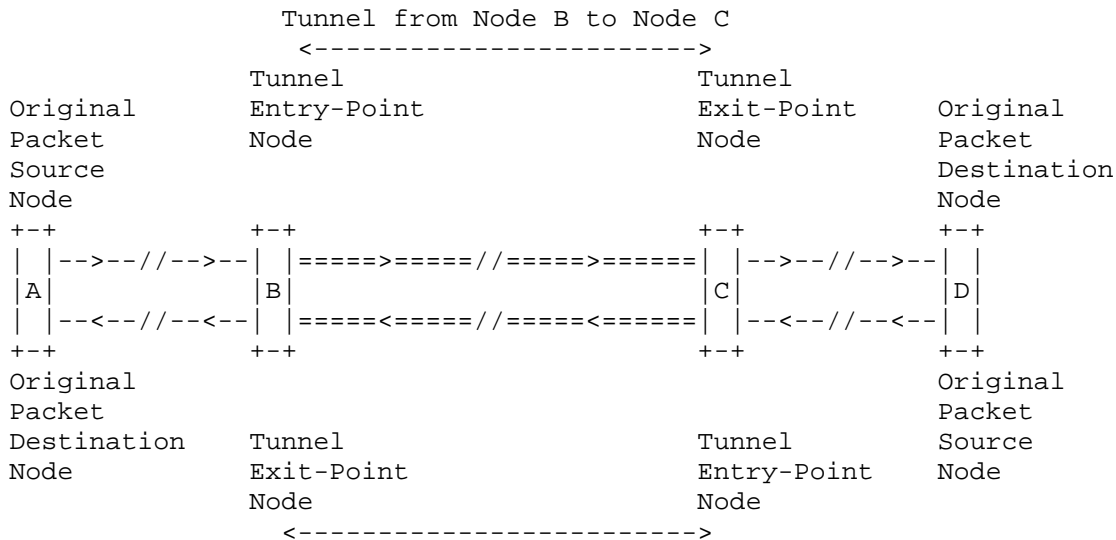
```
                 Tunnel from Node B to Node C
                  <----------------------->
           Tunnel                     Tunnel
Original   Entry-Point                Exit-Point   Original
Packet     Node                       Node         Packet
Source                                             Destination
Node                                               Node
+-+        +-+                        +-+          +-+
| |-->--//-->--| |=====>=====//=====>======| |-->--//-->--| |
|A|        |B|                        |C|          |D|
| |--<--//--<--| |=====<=====//=====<======| |--<--//--<--| |
+-+        +-+                        +-+          +-+
Original                                           Original
Packet                                             Packet
Destination  Tunnel                   Tunnel       Source
Node       Exit-Point                 Entry-Point  Node
           Node                       Node
                  <----------------------->
```